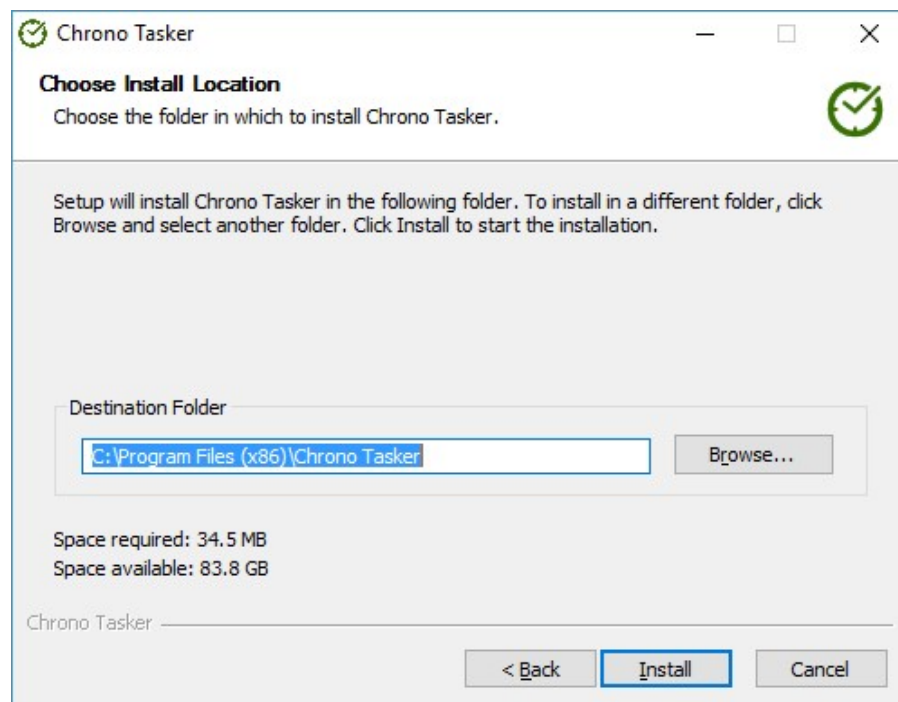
Chrono Tasker

Choose Install Location

Choose the folder in which to install Chrono Tasker.

Setup will install Chrono Tasker in the following folder. To install in a different folder, click Browse and select another folder. Click Install to start the installation.

Destination Folder

C:\Program Files (x86)\Chrono Tasker

Browse...

Space required: 34.5 MB
Space available: 83.8 GB

Chrono Tasker

< Back

Install

Cancel